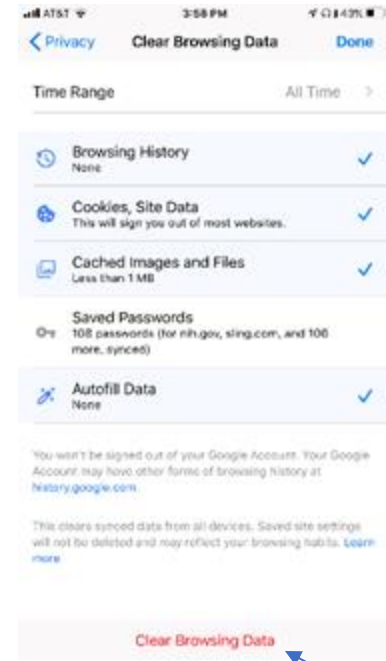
AT&T 3:58 PM 43%

Privacy Clear Browsing Data Done

Time Range All Time >

Browsing History
None

Cookies, Site Data
This will sign you out of most websites.

Cached Images and Files
Less than 1 MB

Saved Passwords
108 passwords (for nih.gov, sling.com, and 106 more, synced)

Autofill Data
None

You won't be signed out of your Google Account. Your Google Account may have other forms of browsing history at history.google.com.

This clears synced data from all devices. Saved site settings will not be deleted and may reflect your browsing habits. Learn more

Clear Browsing Data